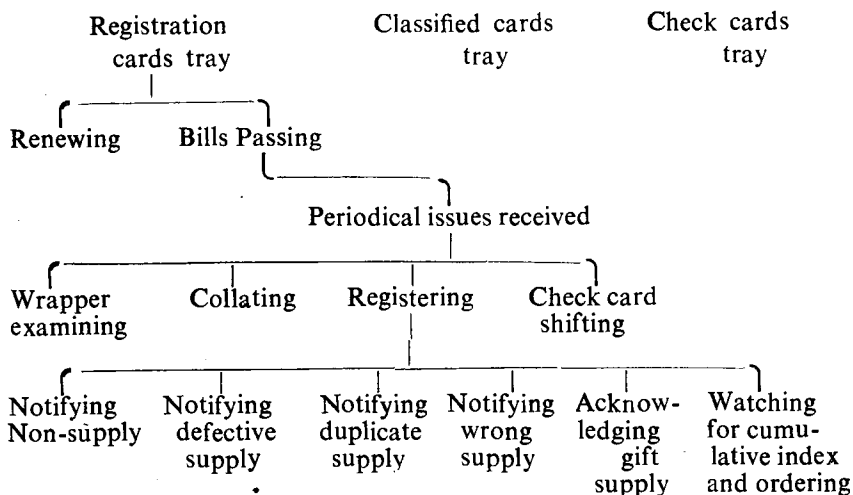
Registration cards tray

Classified cards tray

Check cards tray

Renewing

Bills Passing

Periodical issues received

Wrapper examining

Collating

Registering

Check card shifting

Notifying Non-supply

Notifying defective supply

Notifying duplicate supply

Notifying wrong supply

Acknowledging gift supply

Watching for cumulative index and ordering